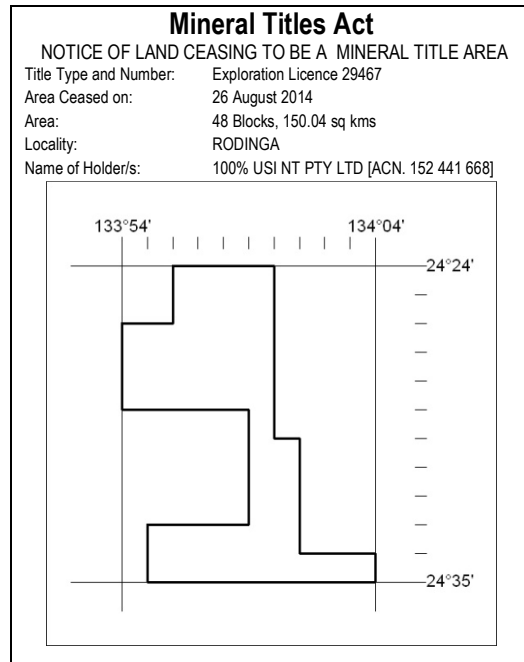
**Mineral Titles Act**

NOTICE OF LAND CEASING TO BE A MINERAL TITLE AREA

| | |
|---|---|
| Title Type and Number: | Exploration Licence 29467 |
| Area Ceased on: | 26 August 2014 |
| Area: | 48 Blocks, 150.04 sq kms |
| Locality: | RODINGA |
| Name of Holder/s: | 100% USI NT PTY LTD [ACN. 152 441 668] |

133°54'
134°04'
24°24'
24°35'